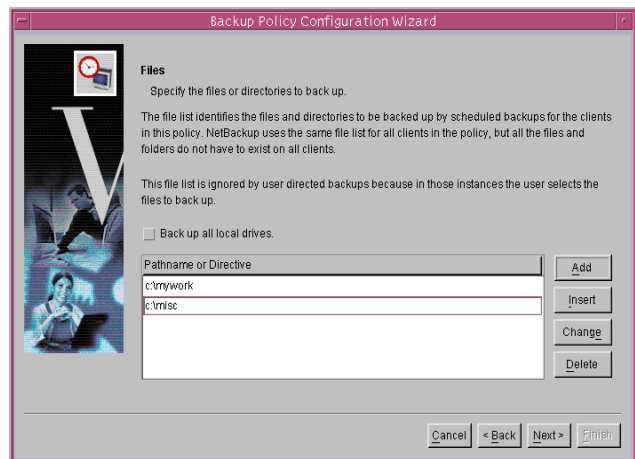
Backup Policy Configuration Wizard

Files

Specify the files or directories to back up.

The file list identifies the files and directories to be backed up by scheduled backups for the clients in this policy. NetBackup uses the same file list for all clients in the policy, but all the files and folders do not have to exist on all clients.

This file list is ignored by user directed backups because in those instances the user selects the files to back up.

Back up all local drives.

| Pathname or Directive |
|---|
| c:\mywork |
| c:\misc |

Add

Insert

Change

Delete

Cancel

< Back

Next >

Finish